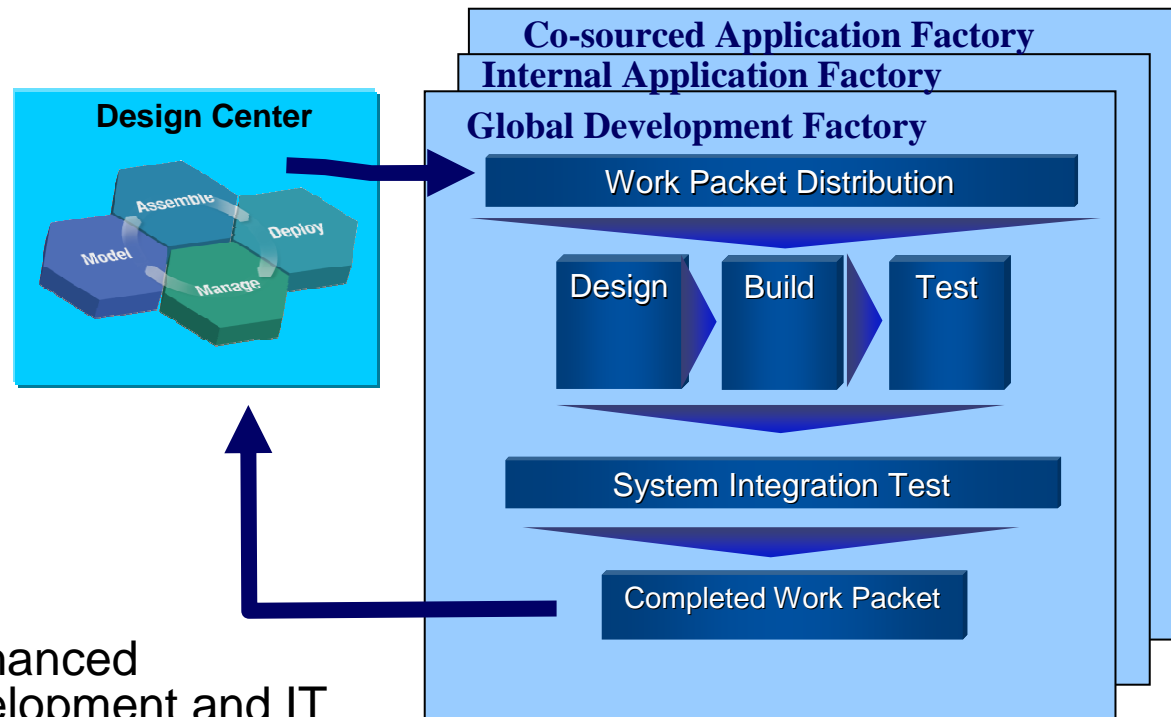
Design Center

Assemble

Deploy

Model

Manage

Co-sourced Application Factory

Internal Application Factory

Global Development Factory

Work Packet Distribution

Design

Build

Test

System Integration Test

Completed Work Packet

nanced
elopment and IT